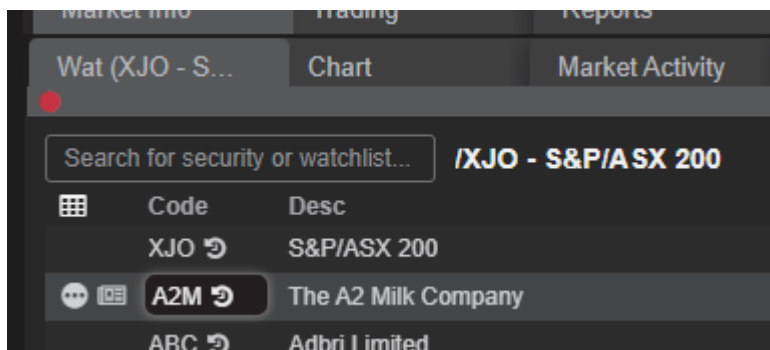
Market Info | Trading | Reports
Wat (XJO - S... | Chart | Market Activity

Search for security or watchlist... /XJO - S&P/ASX 200

| Code | Desc |
|---|---|
| XJO | S&P/ASX 200 |
| A2M | The A2 Milk Company |
| ABC | Adbri Limited |